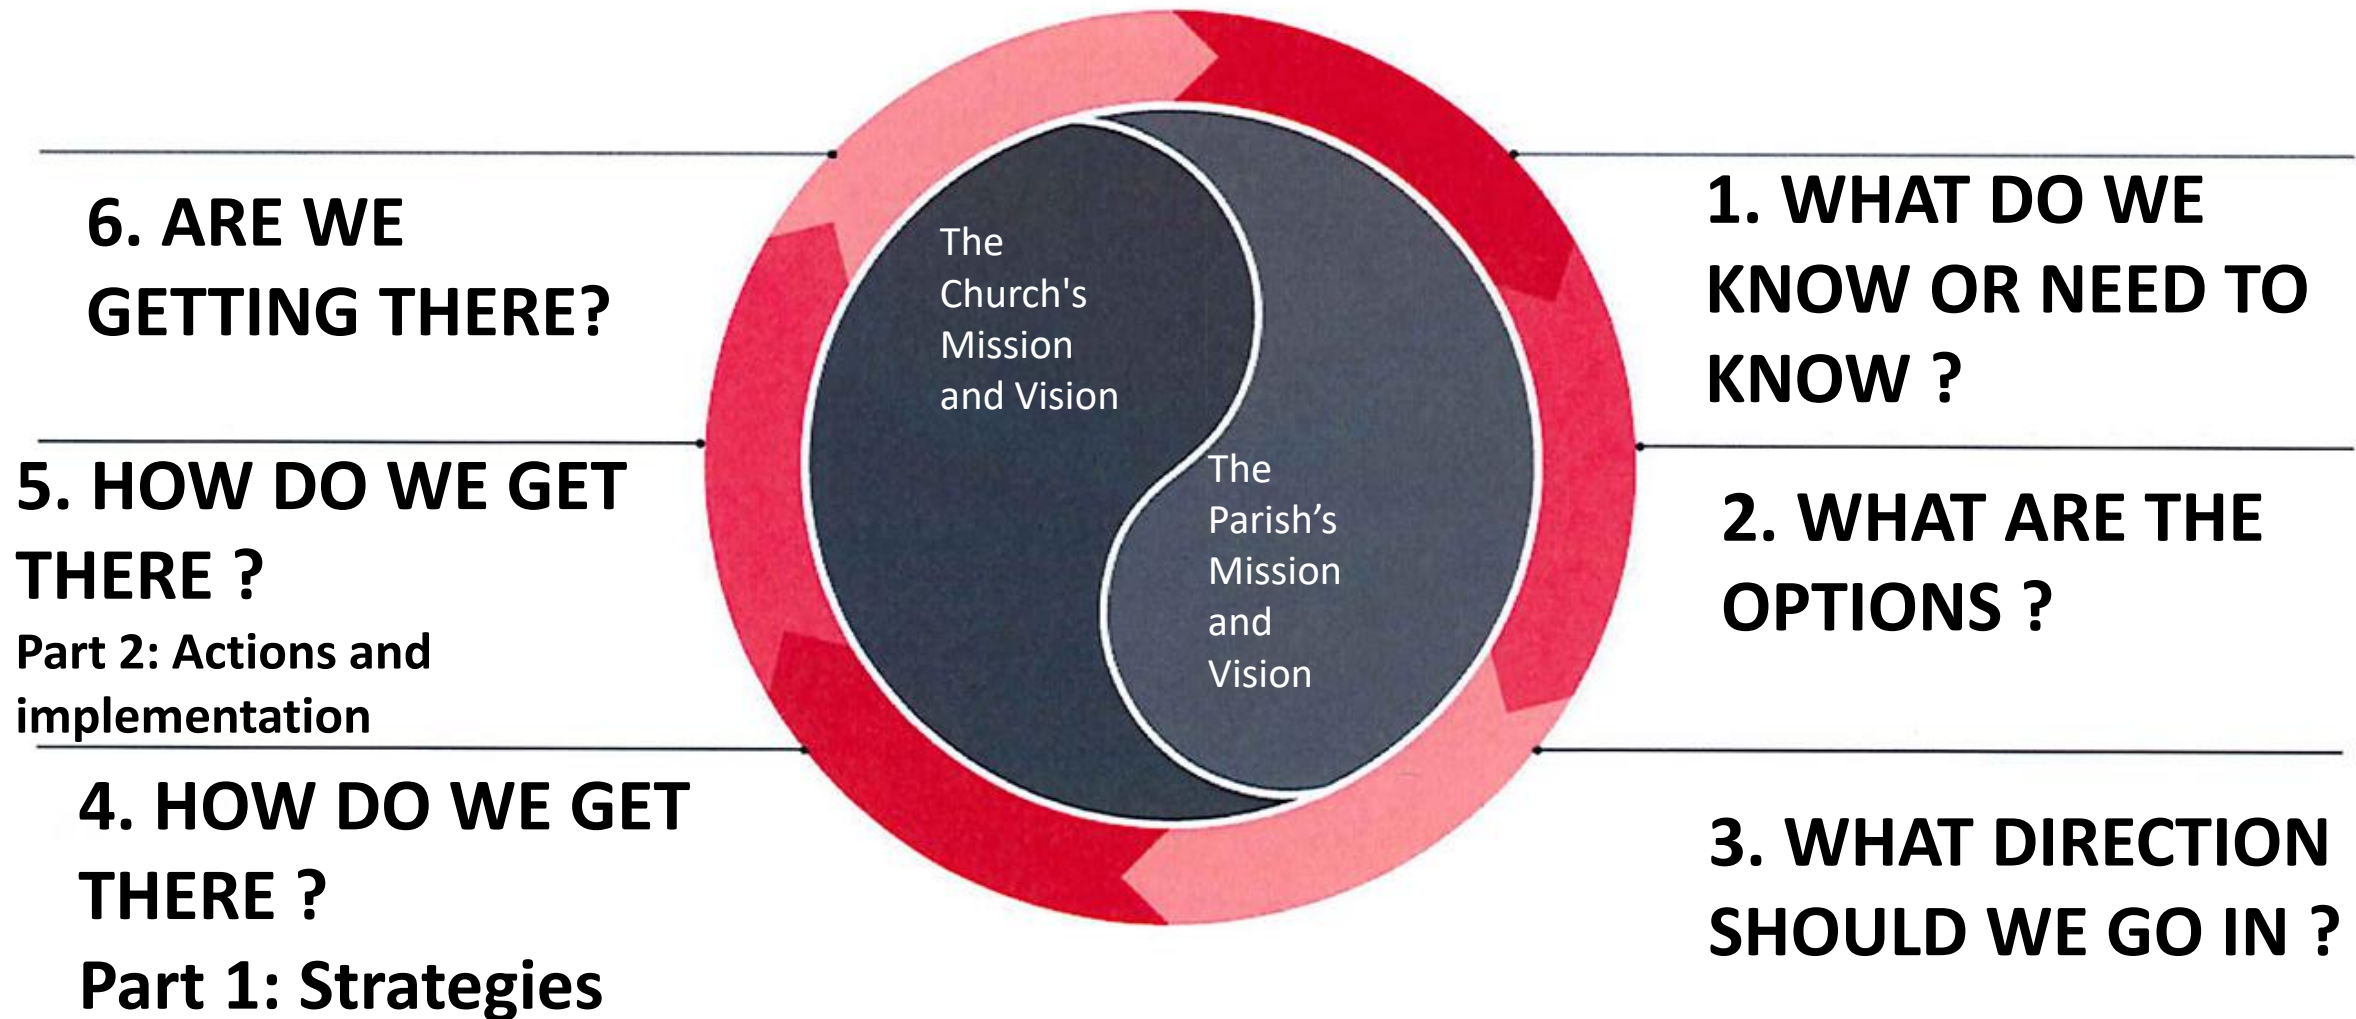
6. ARE WE GETTING THERE?

5. HOW DO WE GET THERE ?
Part 2: Actions and implementation

4. HOW DO WE GET THERE ?
Part 1: Strategies

The Church's Mission and Vision

The Parish's Mission and Vision

1. WHAT DO WE KNOW OR NEED TO KNOW ?

2. WHAT ARE THE OPTIONS ?

3. WHAT DIRECTION SHOULD WE GO IN ?